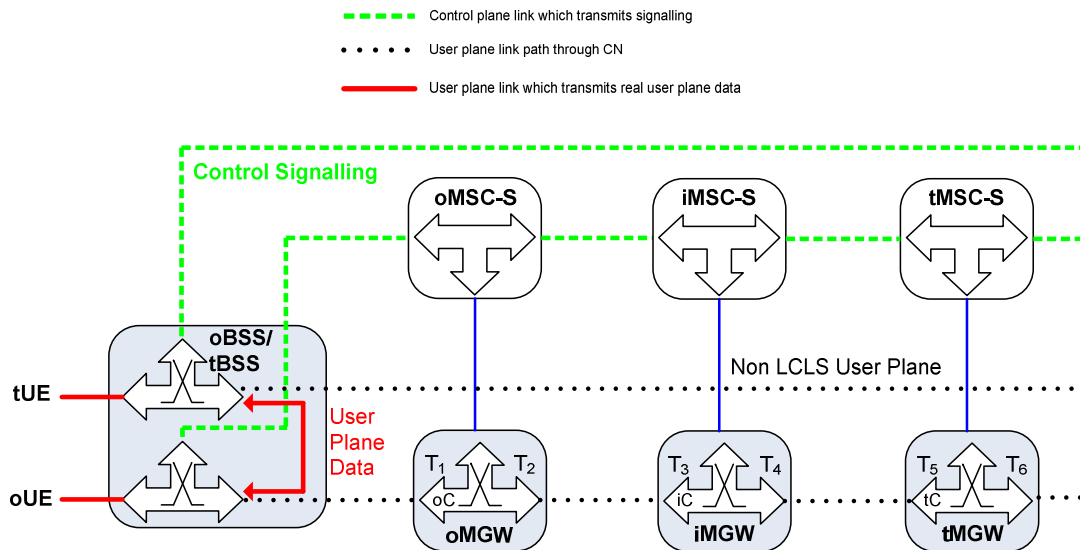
Control plane link which transmits signalling

User plane link path through CN

User plane link which transmits real user plane data

Control Signalling

oMSC-S

iMSC-S

tMSC-S

oBSS/
tBSS

Non LCLS User Plane

tUE

oUE

User
Plane
Data

$T_1$ $T_2$
oC
oMGW

$T_3$ $T_4$
iC
iMGW

$T_5$ $T_6$
tC
tMGW